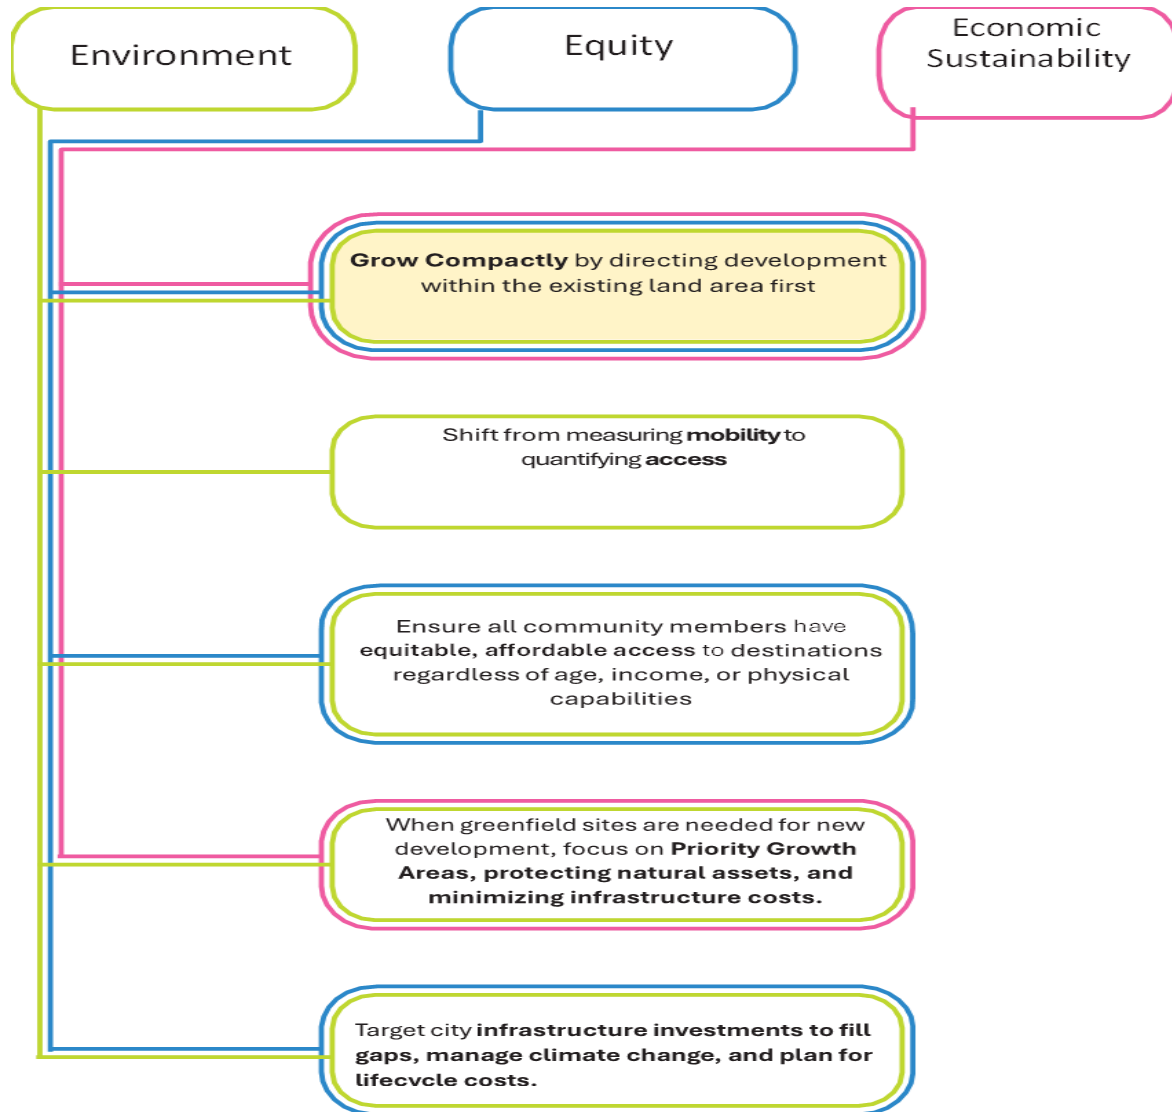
Environment

Equity

Economic Sustainability

Grow Compactly by directing development within the existing land area first

Shift from measuring mobility to quantifying access

Ensure all community members have equitable, affordable access to destinations regardless of age, income, or physical capabilities

When greenfield sites are needed for new development, focus on Priority Growth Areas, protecting natural assets, and minimizing infrastructure costs.

Target city infrastructure investments to fill gaps, manage climate change, and plan for lifecycle costs.